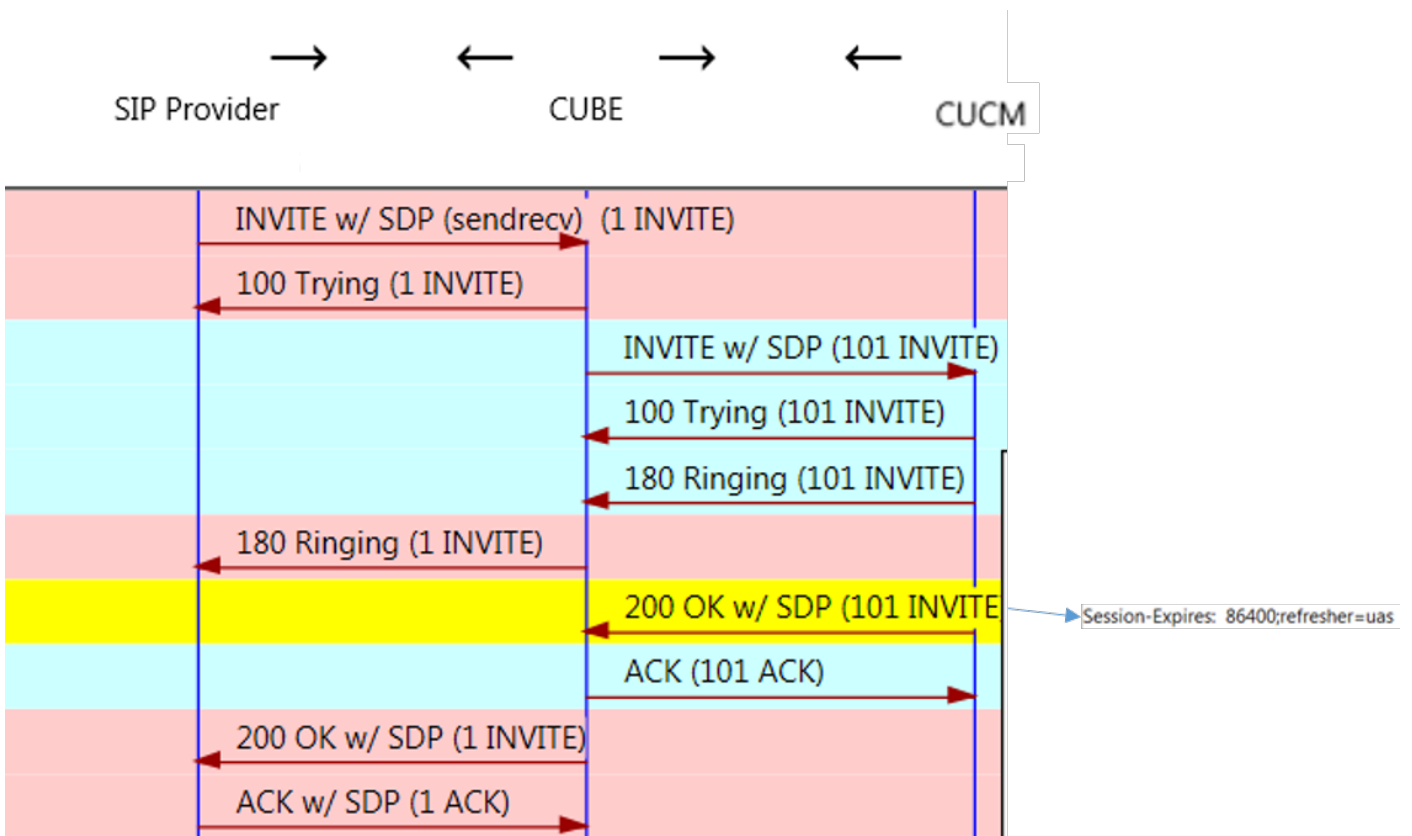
→ ← → ←

SIP Provider

CUBE

CUCM

INVITE w/ SDP (sendrecv) (1 INVITE)

100 Trying (1 INVITE)

INVITE w/ SDP (101 INVITE)

100 Trying (101 INVITE)

180 Ringing (101 INVITE)

180 Ringing (1 INVITE)

200 OK w/ SDP (101 INVITE

Session-Expires: 86400;refresher=uas

ACK (101 ACK)

200 OK w/ SDP (1 INVITE)

ACK w/ SDP (1 ACK)